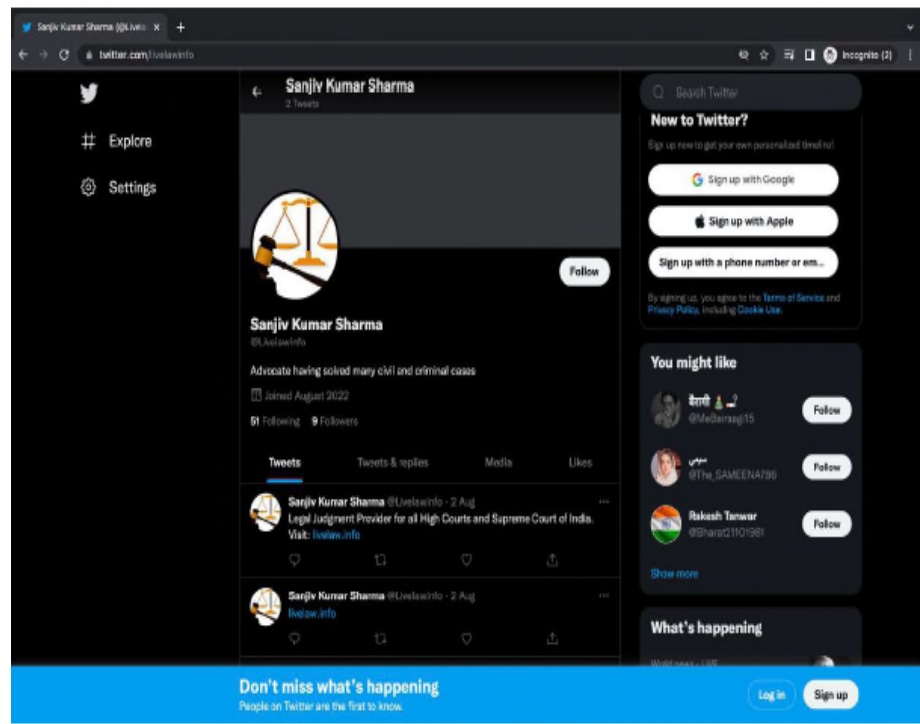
Sanjiv Kumar Sharma (@Livela ×
+
twitter.com/livelawinfo
Incognito (2)

Explore
Settings

Sanjiv Kumar Sharma
2 Tweets

Follow

Sanjiv Kumar Sharma
@Livelawinfo

Advocate having solved many civil and criminal cases

Joined August 2022

51 Following 9 Followers

Tweets
Tweets & replies
Media
Likes

Sanjiv Kumar Sharma @Livelawinfo · 2 Aug
Legal Judgment Provider for all High Courts and Supreme Court of India. Visit: livelaw.info

Sanjiv Kumar Sharma @Livelawinfo · 2 Aug
livelaw.info

Search Twitter

New to Twitter?
Sign up now to get your own personalized timeline!
Sign up with Google
Sign up with Apple
Sign up with a phone number or em...
By signing up, you agree to the Terms of Service and Privacy Policy, including Cookie Use.

You might like
बैरागी
@MeBairagi15
Follow
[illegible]
@The_SAMEENA786
Follow
Rakesh Tanwar
@Bharat21101981
Follow
Show more

What's happening
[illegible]

Don't miss what's happening
People on Twitter are the first to know.
Log in
Sign up